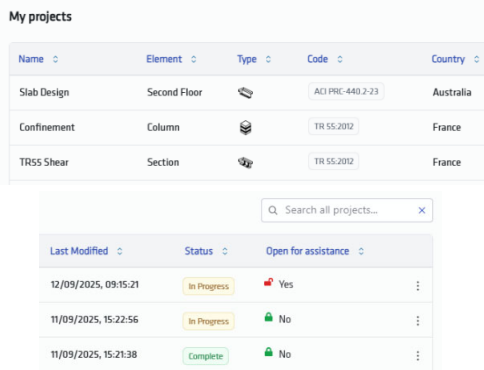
My projects

| Name | Element | Type | Code | Country |
|---|---|---|---|---|
| Slab Design | Second Floor | | ACI PRC-440.2-23 | Australia |
| Confinement | Column | | TR 55:2012 | France |
| TR55 Shear | Section | | TR 55:2012 | France |

Search all projects...

| Last Modified | Status | Open for assistance |
|---|---|---|
| 12/09/2025, 09:15:21 | In Progress | Yes |
| 11/09/2025, 15:22:56 | In Progress | No |
| 11/09/2025, 15:21:38 | Complete | No |